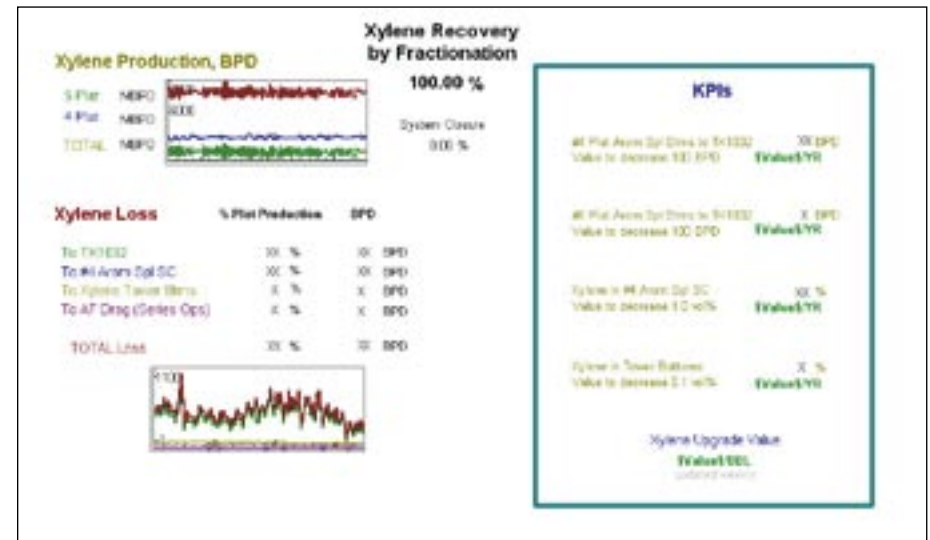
Xylene Recovery by Fractionation

100.00 %

Xylene Production, BPD

5 Plat NBPD

4 Plat NBPD

TOTAL NBPD

System Closure

0.00 %

Xylene Loss

% Plat Production

BPD

To TK1032 XX % XX BPD

To #4 Arom Spl SC XX % XX BPD

To Xylene Tower Btms X % X BPD

To AT Drag (Series Ops) X % X BPD

TOTAL Loss XX % XX BPD

KPIs

#4 Plat Arom Spl Btms to TK1032 XX BPD

Value to decrease 100 BPD $Value$/YR

#5 Plat Arom Spl Btms to TK1032 X BPD

Value to decrease 100 BPD $Value$/YR

Xylene in #4 Arom Spl SC XX %

Value to decrease 1.0 vol% $Value$/YR

Xylene in Tower Bottoms X %

Value to decrease 0.1 vol% $Value$/YR

Xylene Upgrade Value

$Value$/BBL

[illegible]